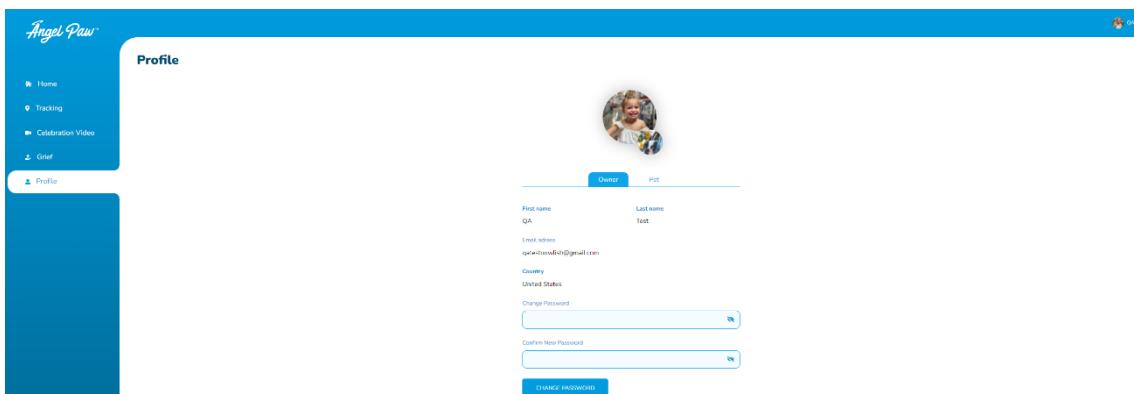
Angel Paw

Home
Tracking
Celebration Video
Grief
Profile

Profile

Owner
Pet

First name
QA

Last name
Test

Email adress
qatestrosswfish@gmail.com

Country
United States

Change Password

Confirm New Password

CHANGE PASSWORD